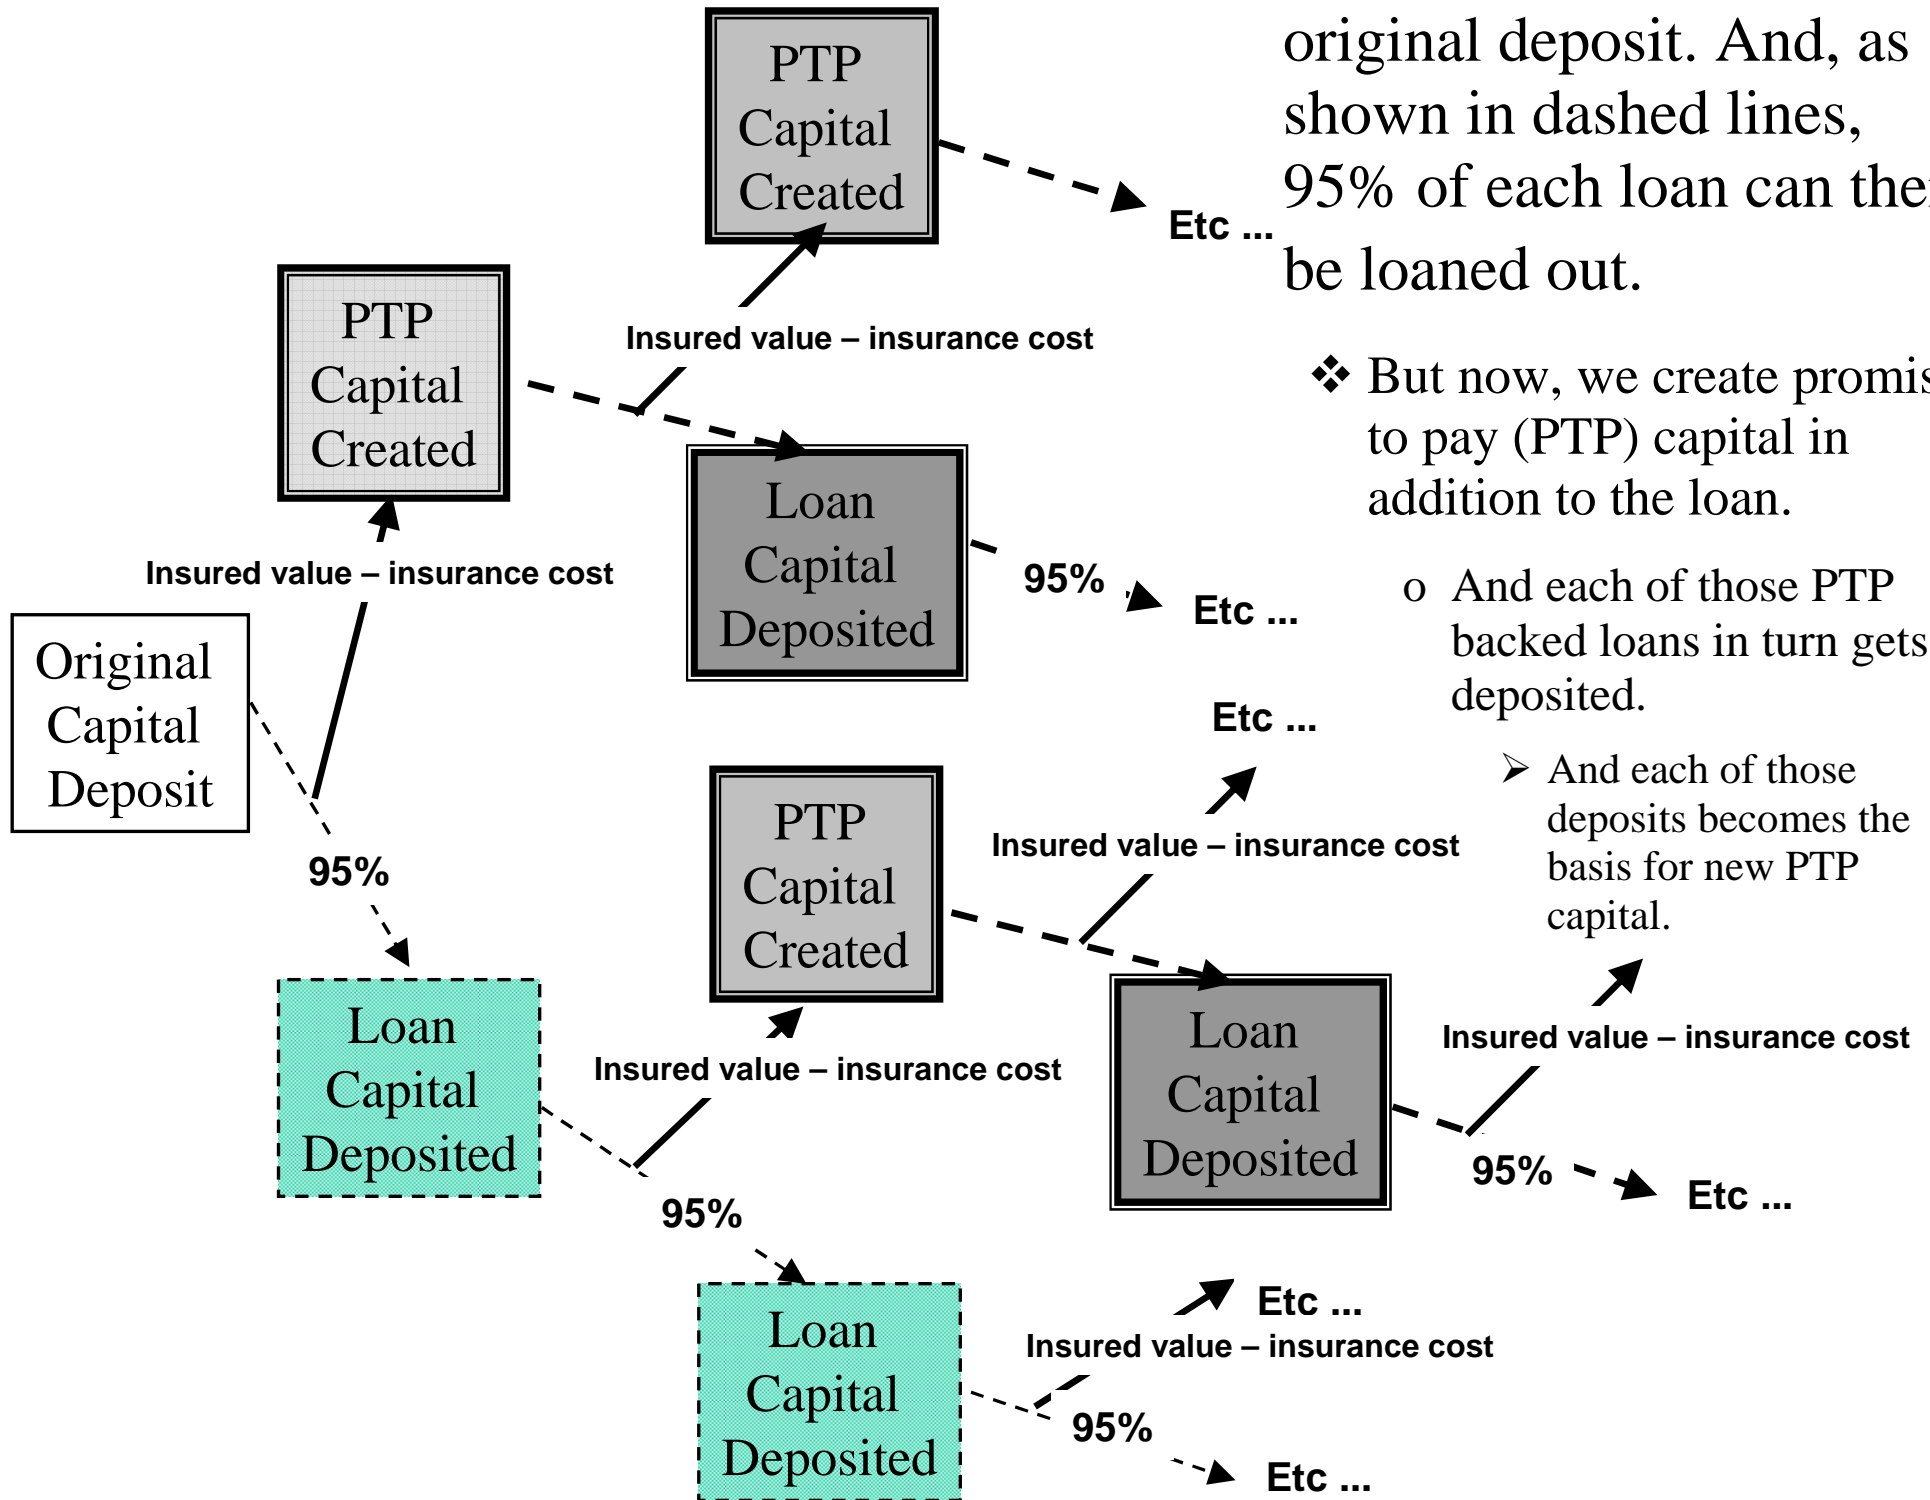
original deposit. And, as shown in dashed lines, 95% of each loan can the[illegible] be loaned out.

❖ But now, we create promis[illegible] to pay (PTP) capital in addition to the loan.

o And each of those PTP backed loans in turn gets deposited.

➢ And each of those deposits becomes the basis for new PTP capital.

PTP Capital Created

Etc ...

PTP Capital Created

Insured value – insurance cost

Loan Capital Deposited

Insured value – insurance cost

95%

Etc ...

Original Capital Deposit

Etc ...

PTP Capital Created

Insured value – insurance cost

95%

Loan Capital Deposited

Loan Capital Deposited

Insured value – insurance cost

Insured value – insurance cost

95%

95%

Etc ...

Loan Capital Deposited

Etc ...

Insured value – insurance cost

95%

Etc ...